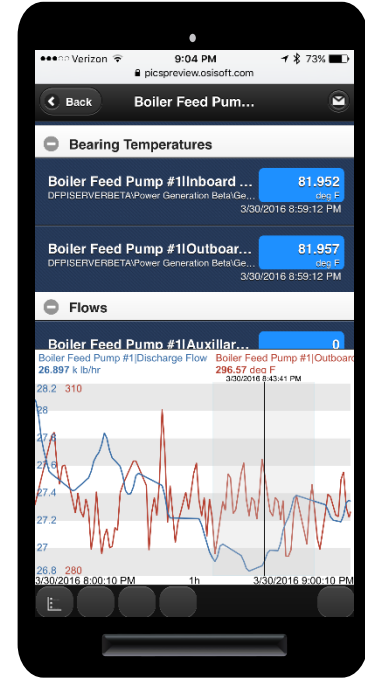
●●●○○ Verizon 9:04 PM 73%
picspreview.osisoft.com

Back Boiler Feed Pump...

Bearing Temperatures

Boiler Feed Pump #1|Inboard ...
DFPISERVERBETA\Power Generation Beta\Ge...
81.952
deg F
3/30/2016 9:58:12 PM

Boiler Feed Pump #1|Outboar...
DFPISERVERBETA\Power Generation Beta\Ge...
81.957
deg F
3/30/2016 9:58:12 PM

Flows

Boiler Feed Pump #1|Auxillar...
0

Boiler Feed Pump #1|Discharge Flow
26.897 k lb/hr
Boiler Feed Pump #1|Outboard
296.57 deg F
3/30/2016 8:43:41 PM
28.2 310
28
27.8
27.6
27.4
27.2
27
26.8 280
3/30/2016 8:00:10 PM 1h 3/30/2016 9:00:10 PM